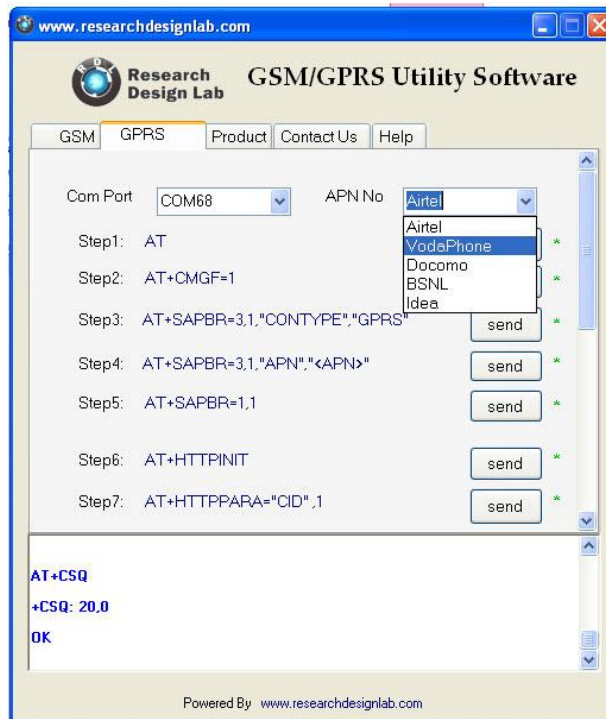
www.researchdesignlab.com

Research Design Lab

GSM/GPRS Utility Software

GSM | GPRS | Product | Contact Us | Help

Com Port COM68

APN No Airtel

Airtel
VodaPhone
Docomo
BSNL
Idea

Step1: AT *

Step2: AT+CMGF=1 *

Step3: AT+SAPBR=3,1,"CONTYPE","GPRS" send *

Step4: AT+SAPBR=3,1,"APN","<APN>" send *

Step5: AT+SAPBR=1,1 send *

Step6: AT+HTTPINIT send *

Step7: AT+HTTPPARA="CID",1 send *

AT+CSQ
+CSQ: 20,0
OK

Powered By www.researchdesignlab.com